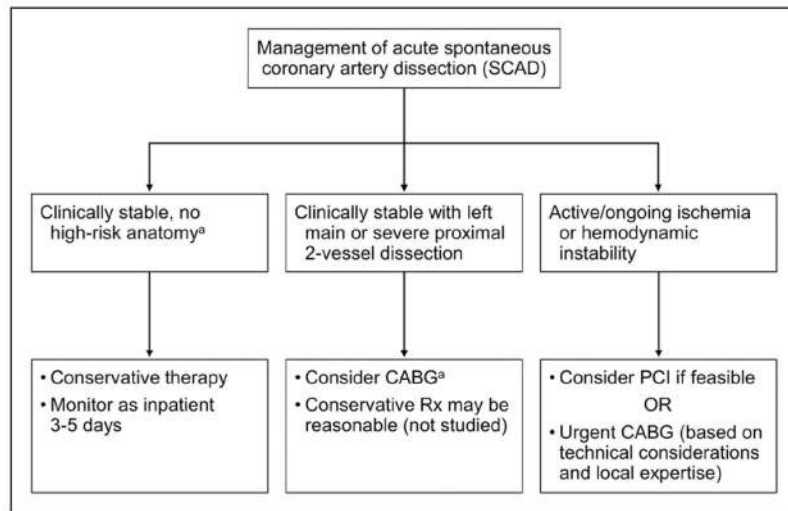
Management of acute spontaneous coronary artery dissection (SCAD)

Clinically stable, no high-risk anatomy$^{a}$

Clinically stable with left main or severe proximal 2-vessel dissection

Active/ongoing ischemia or hemodynamic instability

• Conservative therapy
• Monitor as inpatient 3-5 days

• Consider CABG$^{a}$
• Conservative Rx may be reasonable (not studied)

• Consider PCI if feasible
OR
• Urgent CABG (based on technical considerations and local expertise)